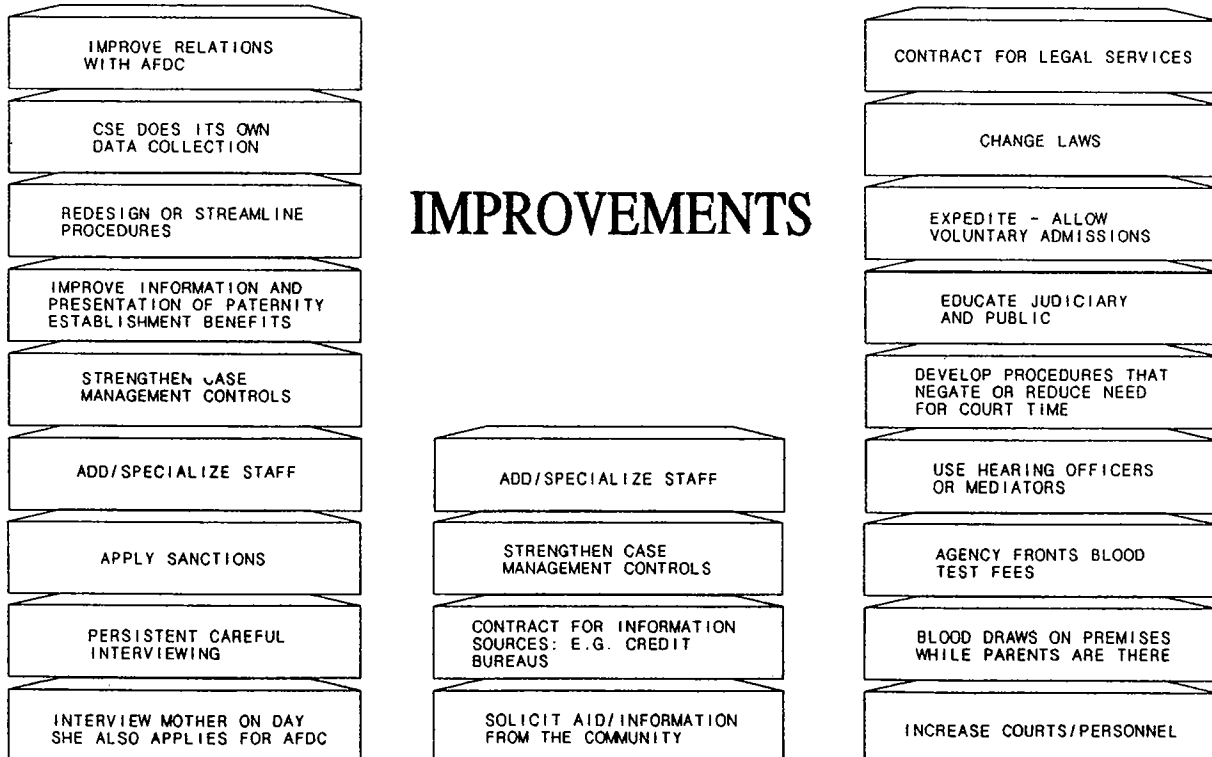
IMPROVE RELATIONS WITH AFDC

CSE DOES ITS OWN DATA COLLECTION

REDESIGN OR STREAMLINE PROCEDURES

IMPROVE INFORMATION AND PRESENTATION OF PATERNITY ESTABLISHMENT BENEFITS

STRENGTHEN CASE MANAGEMENT CONTROLS

ADD/SPECIALIZE STAFF

APPLY SANCTIONS

PERSISTENT CAREFUL INTERVIEWING

INTERVIEW MOTHER ON DAY SHE ALSO APPLIES FOR AFDC

IMPROVEMENTS

ADD/SPECIALIZE STAFF

STRENGTHEN CASE MANAGEMENT CONTROLS

CONTRACT FOR INFORMATION SOURCES: E.G. CREDIT BUREAUS

SOLICIT AID/INFORMATION FROM THE COMMUNITY

CONTRACT FOR LEGAL SERVICES

CHANGE LAWS

EXPEDITE - ALLOW VOLUNTARY ADMISSIONS

EDUCATE JUDICIARY AND PUBLIC

DEVELOP PROCEDURES THAT NEGATE OR REDUCE NEED FOR COURT TIME

USE HEARING OFFICERS OR MEDIATORS

AGENCY FRONTS BLOOD TEST FEES

BLOOD DRAWS ON PREMISES WHILE PARENTS ARE THERE

INCREASE COURTS/PERSONNEL